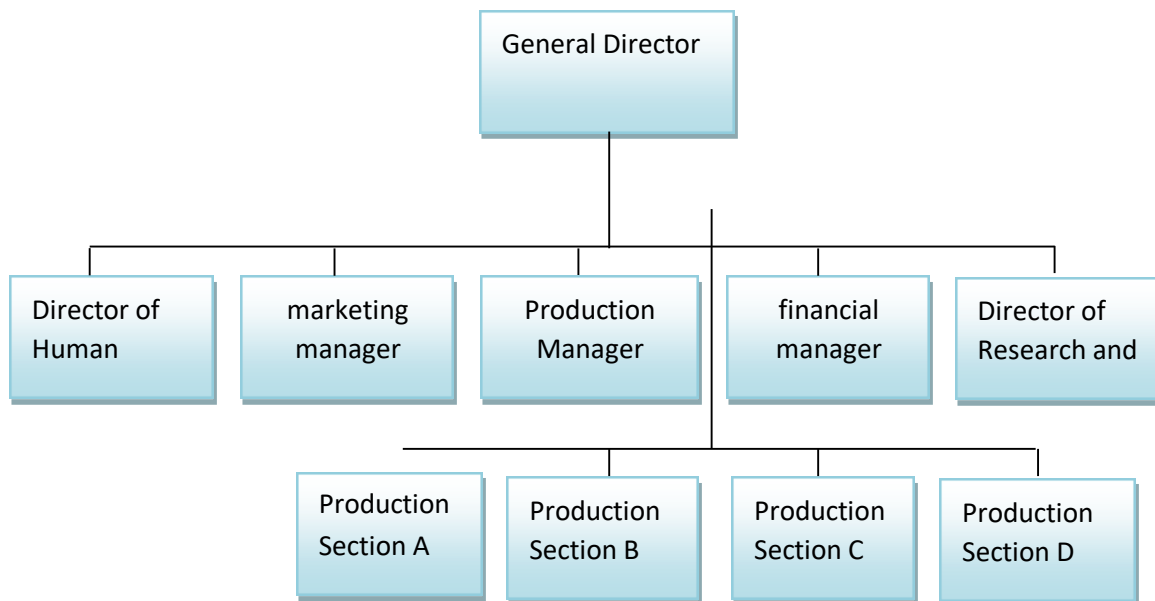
General Director

Director of Human

marketing manager

Production Manager

financial manager

Director of Research and

Production Section A

Production Section B

Production Section C

Production Section D